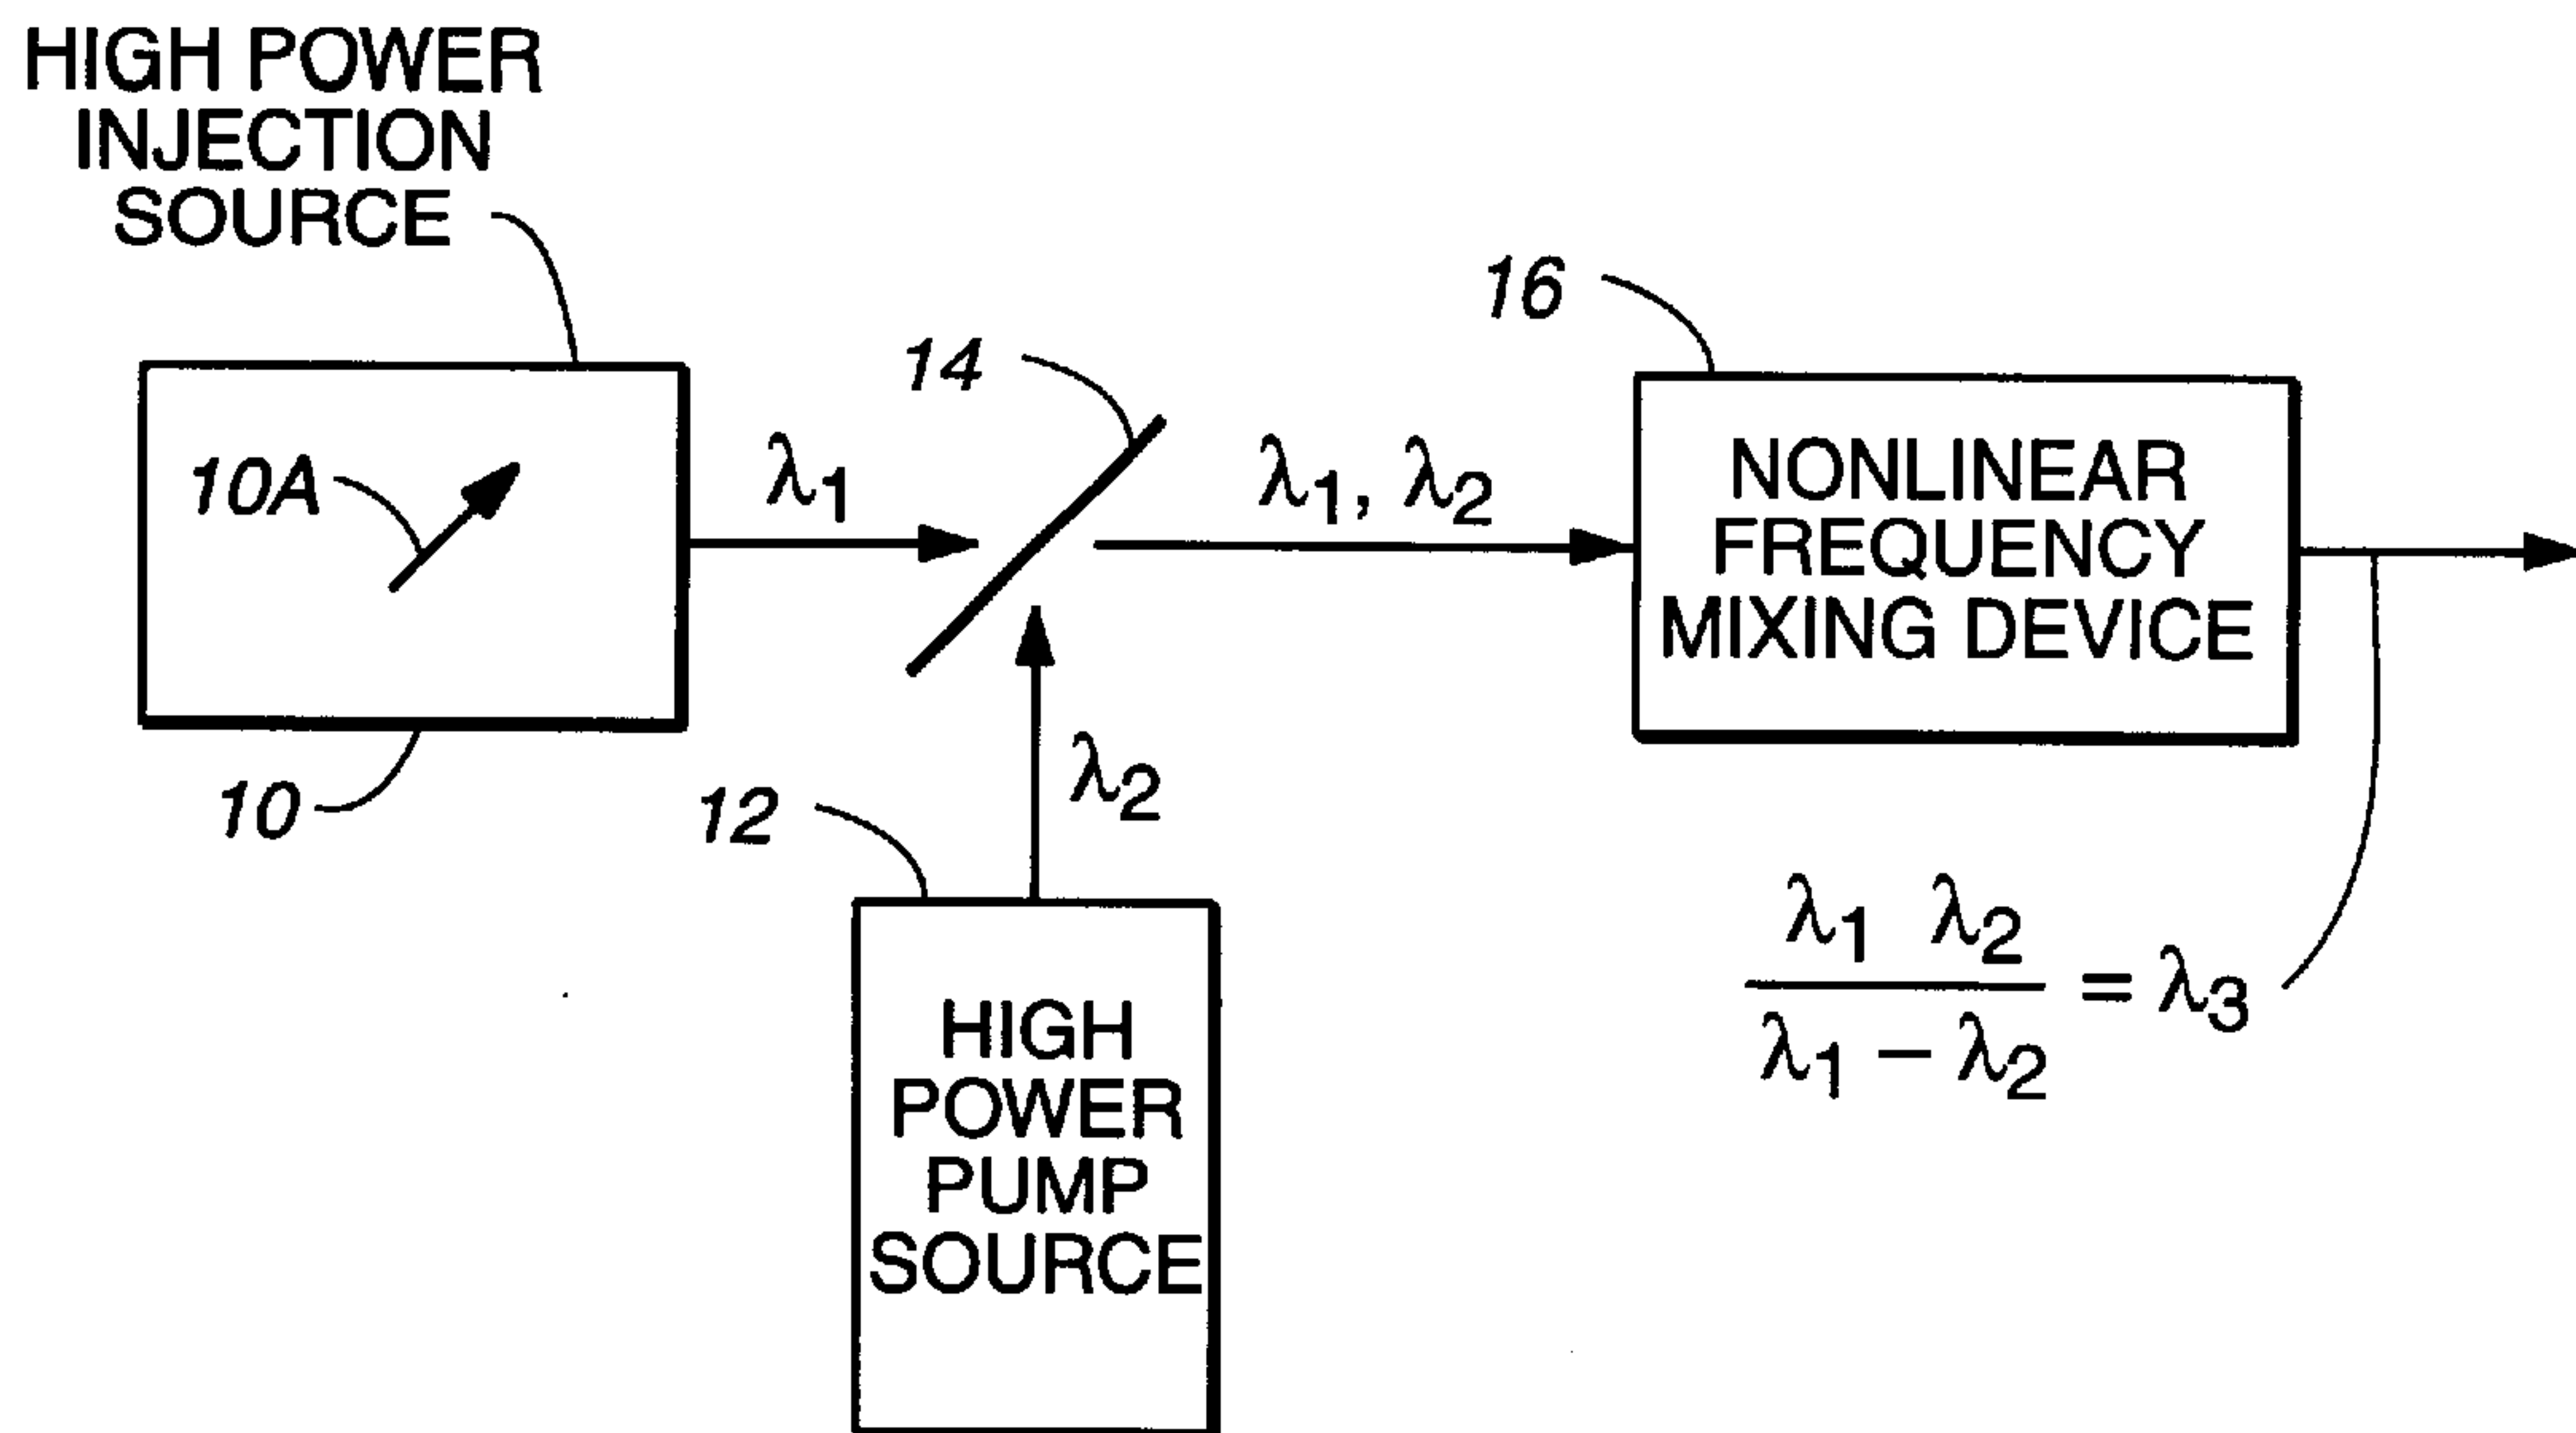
HIGH POWER INJECTION SOURCE

10A

10

$\lambda_1$

14

$\lambda_1, \lambda_2$

16

NONLINEAR FREQUENCY MIXING DEVICE

12

$\lambda_2$

HIGH POWER PUMP SOURCE

$\frac{\lambda_1 \ \lambda_2}{\lambda_1 - \lambda_2} = \lambda_3$